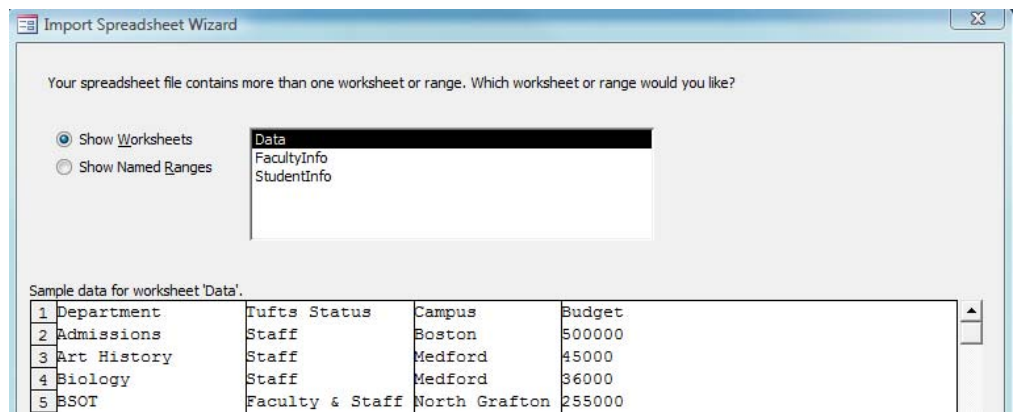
Import Spreadsheet Wizard

Your spreadsheet file contains more than one worksheet or range. Which worksheet or range would you like?

Show Worksheets
Show Named Ranges

Data
FacultyInfo
StudentInfo

Sample data for worksheet 'Data'.

| | | | | |
|---|---|---|---|---|
| 1 | Department | Tufts Status | Campus | Budget |
| 2 | Admissions | Staff | Boston | 500000 |
| 3 | Art History | Staff | Medford | 45000 |
| 4 | Biology | Staff | Medford | 36000 |
| 5 | BSOT | Faculty & Staff | North Grafton | 255000 |